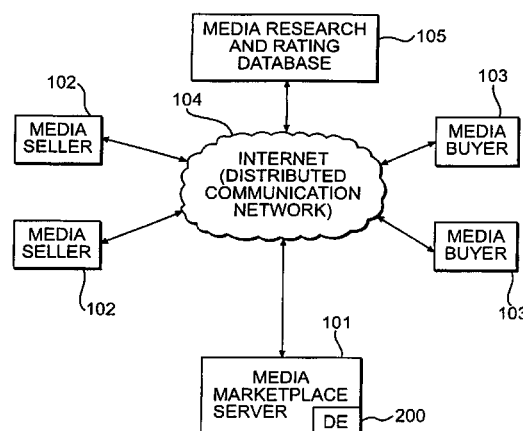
MEDIA RESEARCH AND RATING DATABASE

105

102

103

104

MEDIA SELLER

MEDIA BUYER

INTERNET (DISTRIBUTED COMMUNICATION NETWORK)

MEDIA SELLER

MEDIA BUYER

102

103

101

MEDIA MARKETPLACE SERVER

DE

200